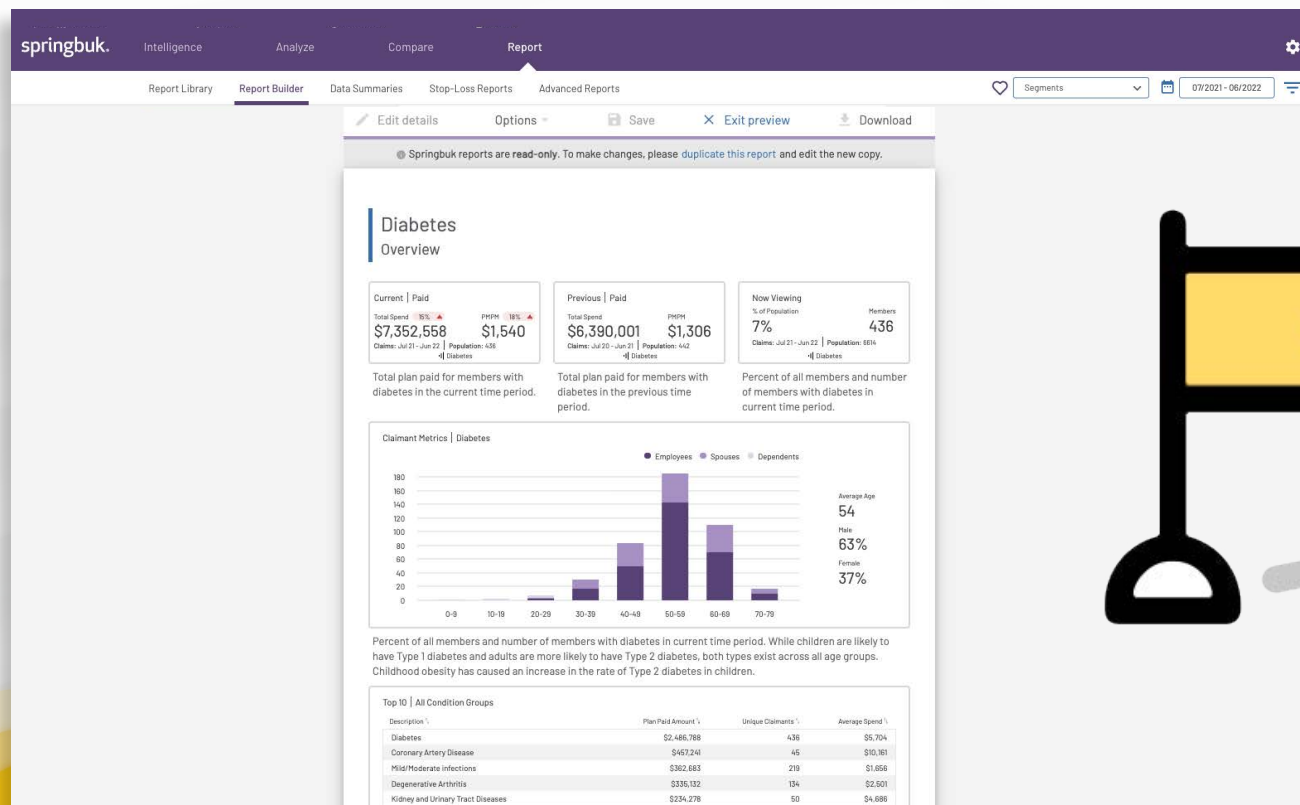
springbuk. Intelligence Analyze Compare Report

Report Library Report Builder Data Summaries Stop-Loss Reports Advanced Reports

Segments 07/2021 - 06/2022

Edit details Options Save Exit preview Download

Springbuk reports are read-only. To make changes, please duplicate this report and edit the new copy.

Diabetes
Overview

Current | Paid
Total Spend 15% PMPM 18%
$7,352,558 $1,540
Claims: Jul 21 - Jun 22 | Population: 436
Diabetes

Previous | Paid
Total Spend PMPM
$6,390,001 $1,306
Claims: Jul 20 - Jun 21 | Population: 442
Diabetes

Now Viewing
% of Population Members
7% 436
Claims: Jul 21 - Jun 22 | Population: 6614
Diabetes

Total plan paid for members with diabetes in the current time period.

Total plan paid for members with diabetes in the previous time period.

Percent of all members and number of members with diabetes in current time period.

Claimant Metrics | Diabetes

Employees Spouses Dependents

180
160
140
120
100
80
60
40
20
0

0-9 10-19 20-29 30-39 40-49 50-59 60-69 70-79

Average Age
54
Male
63%
Female
37%

Percent of all members and number of members with diabetes in current time period. While children are likely to have Type 1 diabetes and adults are more likely to have Type 2 diabetes, both types exist across all age groups. Childhood obesity has caused an increase in the rate of Type 2 diabetes in children.

Top 10 | All Condition Groups

| Description | Plan Paid Amount | Unique Claimants | Average Spend |
|---|---|---|---|
| Diabetes | $2,486,788 | 436 | $5,704 |
| Coronary Artery Disease | $457,241 | 45 | $10,161 |
| Mild/Moderate Infections | $362,663 | 219 | $1,656 |
| Degenerative Arthritis | $335,132 | 134 | $2,501 |
| Kidney and Urinary Tract Diseases | $234,278 | 50 | $4,686 |